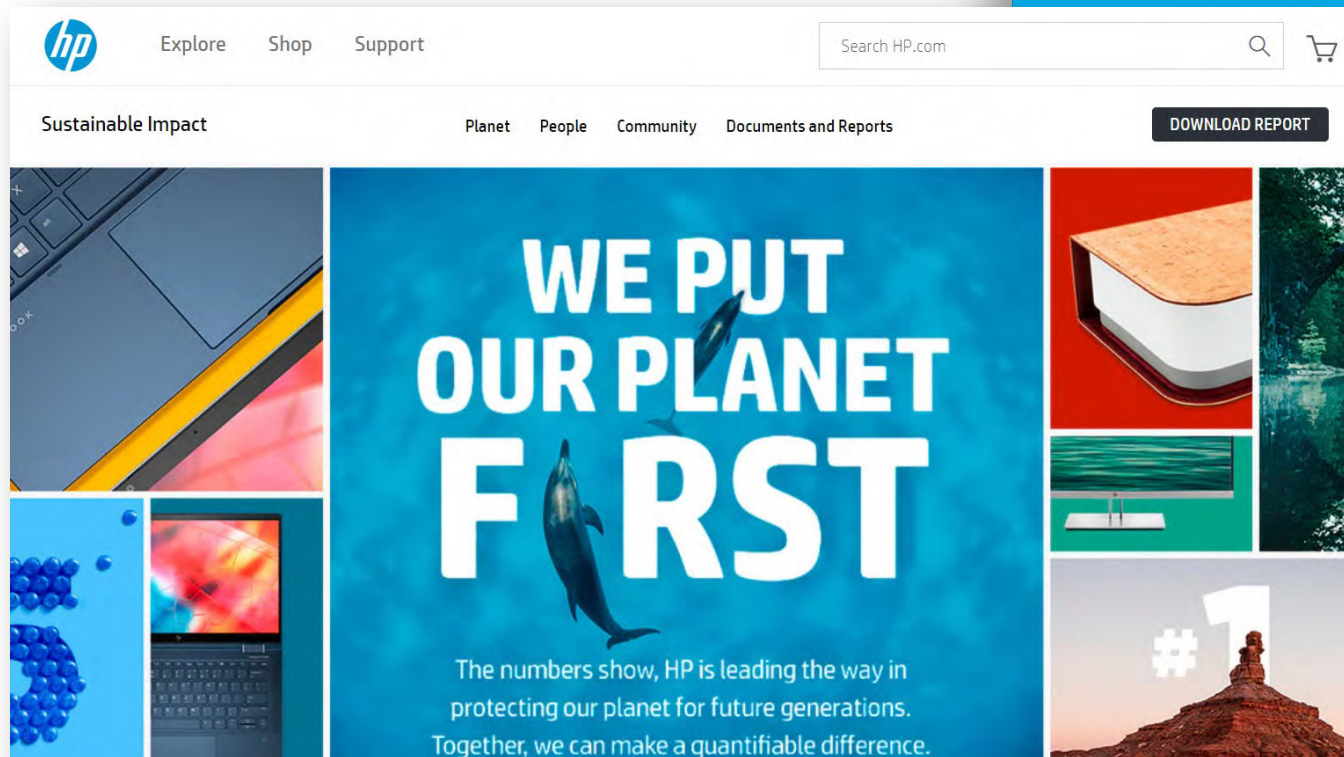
hp

Explore Shop Support

Search HP.com

Sustainable Impact

Planet People Community Documents and Reports

DOWNLOAD REPORT

WE PUT OUR PLANET FIRST

The numbers show, HP is leading the way in protecting our planet for future generations. Together, we can make a quantifiable difference.

#1